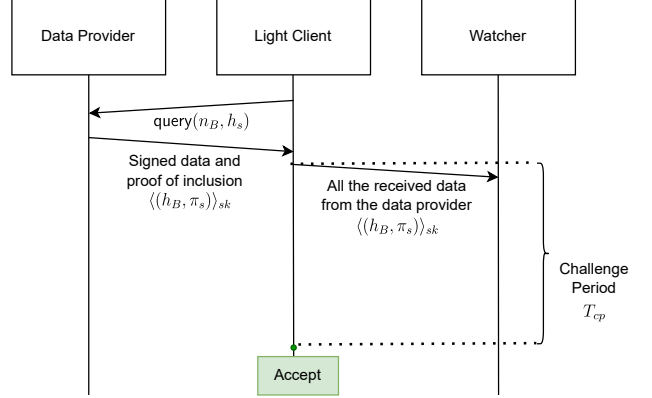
Data Provider

Light Client

Watcher

query$(n_B, h_s)$

Signed data and proof of inclusion $\langle(h_B, \pi_s)\rangle_{sk}$

All the received data from the data provider $\langle(h_B, \pi_s)\rangle_{sk}$

Challenge Period $T_{cp}$

Accept